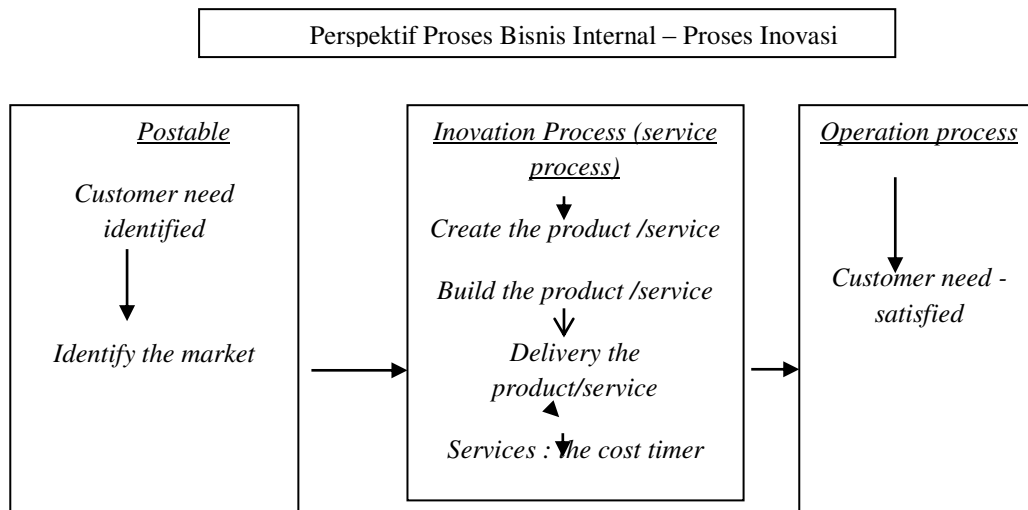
Perspektif Proses Bisnis Internal – Proses Inovasi

Postable

Customer need identified

Identify the market

Inovation Process (service process)

Create the product /service

Build the product /service

Delivery the product/service

Services : the cost timer

Operation process

Customer need - satisfied